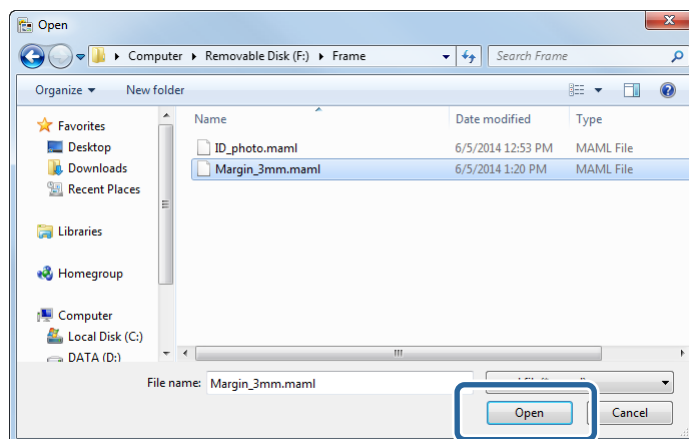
Open

Computer ▸ Removable Disk (F:) ▸ Frame

Search Frame

Organize ▾ New folder

Favorites
Desktop
Downloads
Recent Places

Libraries

Homegroup

Computer
Local Disk (C:)
DATA (D:)

| Name | Date modified | Type |
|---|---|---|
| ID_photo.maml | 6/5/2014 12:53 PM | MAML File |
| Margin_3mm.maml | 6/5/2014 1:20 PM | MAML File |

File name: Margin_3mm.maml

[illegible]

Open Cancel